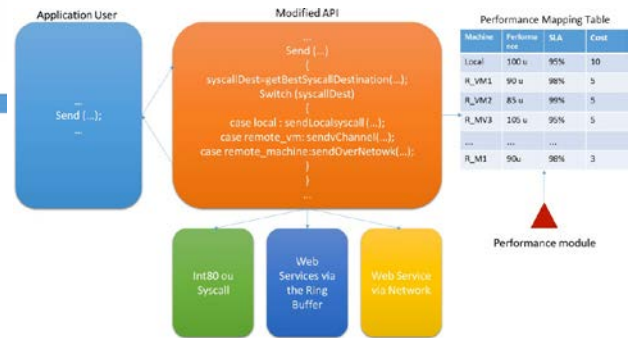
Application User

...
Send (...);
...

Modified API

...
Send (...)
{
syscallDest=getBestSyscallDestination(...);
Switch (syscallDest)
{
case local : sendLocalsyscall (...);
case remote_vm: sendvChannel(...);
case remote_machine:sendOverNetowk(...);
}
}
...

Performance Mapping Table

| Machine | Performance | SLA | Cost |
|---|---|---|---|
| Local | 100 u | 95% | 10 |
| R_VM1 | 90 u | 98% | 5 |
| R_VM2 | 85 u | 99% | 5 |
| R_MV3 | 105 u | 95% | 5 |
| ... | ... | ... | |
| R_M1 | 90u | 98% | 3 |

Performance module

Int80 ou Syscall

Web Services via the Ring Buffer

Web Service via Network